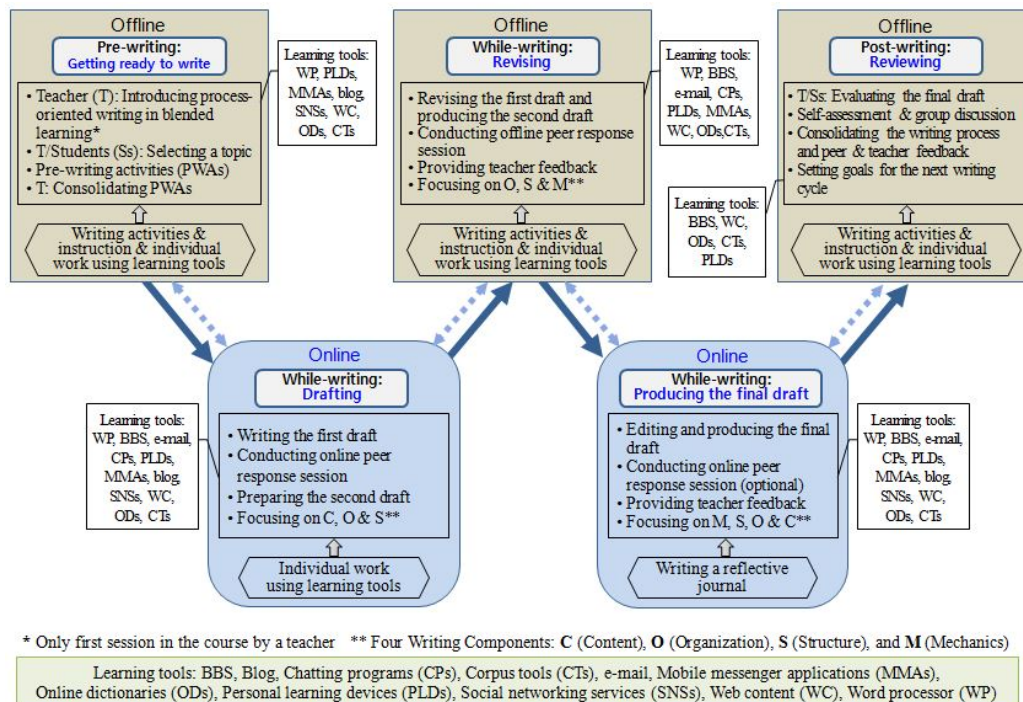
Offline

Pre-writing:
Getting ready to write

• Teacher (T): Introducing process-oriented writing in blended learning*
• T/Students (Ss): Selecting a topic
• Pre-writing activities (PWAs)
• T: Consolidating PWAs

Writing activities & instruction & individual work using learning tools

Learning tools: WP, PLDs, MMAs, blog, SNSs, WC, ODs, CTs

Offline

While-writing:
Revising

• Revising the first draft and producing the second draft
• Conducting offline peer response session
• Providing teacher feedback
• Focusing on O, S & M**

Writing activities & instruction & individual work using learning tools

Learning tools: WP, BBS, e-mail, CPs, PLDs, MMAs, WC, ODs,CTs,

Offline

Post-writing:
Reviewing

• T/Ss: Evaluating the final draft
• Self-assessment & group discussion
• Consolidating the writing process and peer & teacher feedback
• Setting goals for the next writing cycle

Learning tools: BBS, WC, ODs, CTs, PLDs

Writing activities & instruction & individual work using learning tools

Online

While-writing:
Drafting

Learning tools: WP, BBS, e-mail, CPs, PLDs, MMAs, blog, SNSs, WC, ODs, CTs

• Writing the first draft
• Conducting online peer response session
• Preparing the second draft
• Focusing on C, O & S**

Individual work using learning tools

Online

While-writing:
Producing the final draft

• Editing and producing the final draft
• Conducting online peer response session (optional)
• Providing teacher feedback
• Focusing on M, S, O & C**

Learning tools: WP, BBS, e-mail, CPs, PLDs, MMAs, blog, SNSs, WC, ODs, CTs

Writing a reflective journal

* Only first session in the course by a teacher ** Four Writing Components: C (Content), O (Organization), S (Structure), and M (Mechanics)

Learning tools: BBS, Blog, Chatting programs (CPs), Corpus tools (CTs), e-mail, Mobile messenger applications (MMAs), Online dictionaries (ODs), Personal learning devices (PLDs), Social networking services (SNSs), Web content (WC), Word processor (WP)